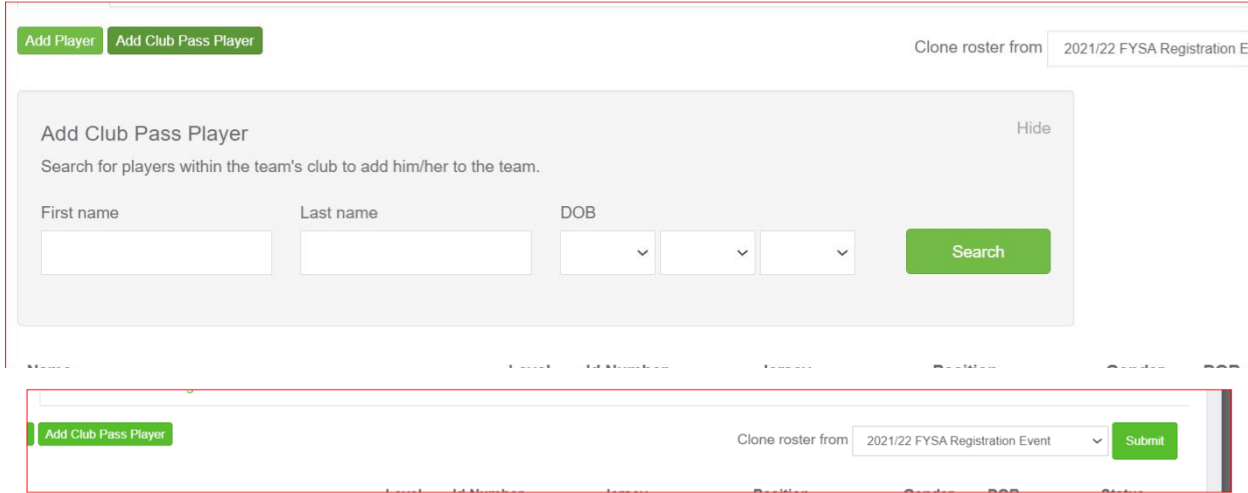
Add Player Add Club Pass Player

Clone roster from 2021/22 FYSA Registration E

Add Club Pass Player

Hide

Search for players within the team's club to add him/her to the team.

First name

Last name

DOB

Search

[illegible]

Add Club Pass Player

Clone roster from 2021/22 FYSA Registration Event

Submit

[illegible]